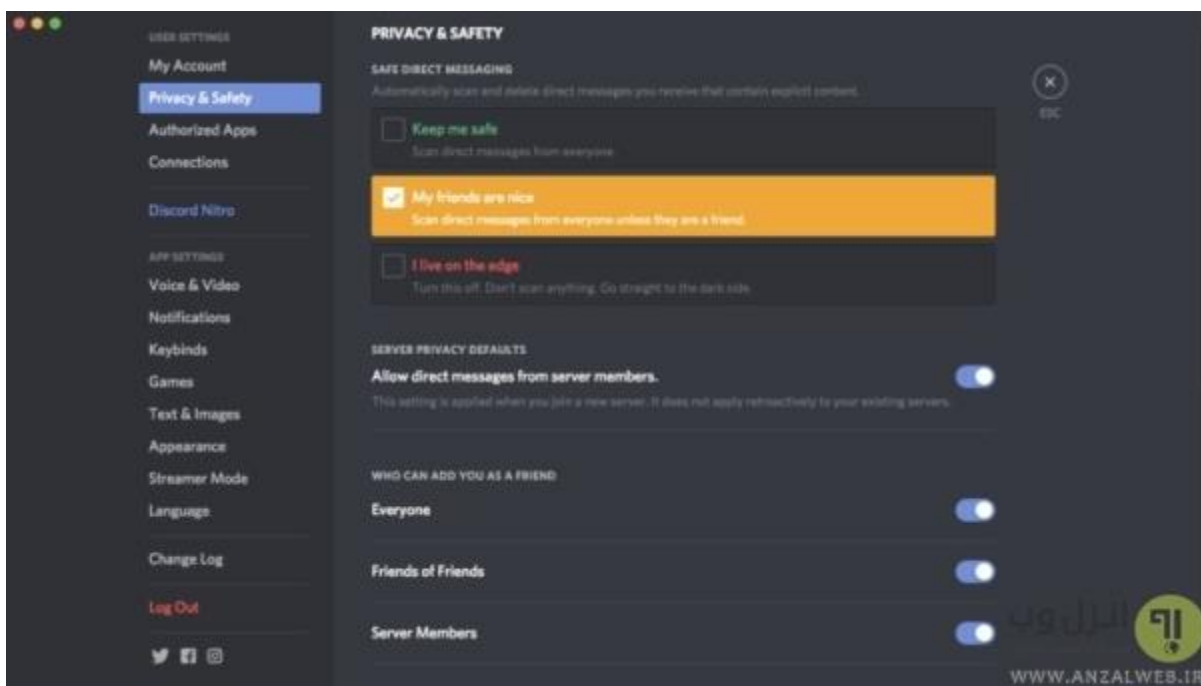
USER SETTINGS

My Account

Privacy & Safety

Authorized Apps

Connections

Discord Nitro

APP SETTINGS

Voice & Video

Notifications

Keybinds

Games

Text & Images

Appearance

Streamer Mode

Language

Change Log

Log Out

PRIVACY & SAFETY

SAFE DIRECT MESSAGING

Automatically scan and delete direct messages you receive that contain explicit content.

Keep me safe

Scan direct messages from everyone

My friends are nice

Scan direct messages from everyone unless they are a friend.

I live on the edge

Turn this off. Don't scan anything. Go straight to the dark side.

SERVER PRIVACY DEFAULTS

Allow direct messages from server members.

This setting is applied when you join a new server. It does not apply retroactively to your existing servers.

WHO CAN ADD YOU AS A FRIEND

Everyone

Friends of Friends

Server Members

ESC

انزل وب

WWW.ANZALWEB.IR